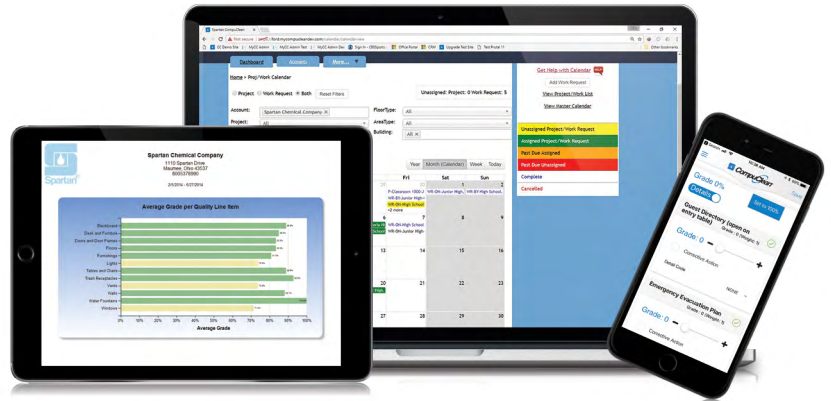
Spartan CompuClean

Dashboard

Accounts

More...

Home > Proj/Work Calendar

Project Work Request Both Reset Filters

Unassigned: Project: 0 Work Request: 5

Account: Spartan Chemical Company

Project: All

FloorType: All

AreaType: All

Building: All

Get Help with Calendar

Add Work Request

View Project/Work List

View Master Calendar

Unassigned Project/Work Request

Assigned Project/Work Request

Past Due Assigned

Past Due Unassigned

Complete

Cancelled

Year Month (Calendar) Week Today

Fri Sat Sun

+2 more

7 8 9

14 15 16

21 22 23

27 28 29 30

Spartan

Spartan Chemical Company

1110 Spartan Drive

Maumee, Ohio 43537

8003378990

Average Grade per Quality Line Item

Blackboard

Desk and Furniture

Doors and Door Frames

Floors

Furnishings

Lights

Tables and Chairs

Trash Receptacles

Vents

Walls

Water Fountains

Windows

0% 10% 20% 30% 40% 50% 60% 70% 80% 90% 100%

Average Grade

CompuClean

Grade 0%

Details

Guest Directory (open on entry table)

Grade: 0

Corrective Action

Emergency Evacuation Plan

Grade: 0

Corrective Action